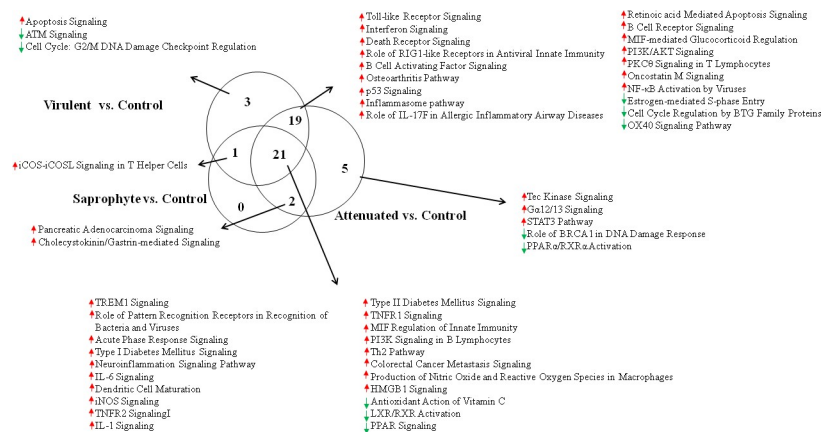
Apoptosis Signaling
ATM Signaling
Cell Cycle: G2/M DNA Damage Checkpoint Regulation

Toll-like Receptor Signaling
Interferon Signaling
Death Receptor Signaling
Role of RIG1-like Receptors in Antiviral Innate Immunity
B Cell Activating Factor Signaling
Osteoarthritis Pathway
p53 Signaling
Inflammasome pathway
Role of IL-17F in Allergic Inflammatory Airway Diseases

Retinoic acid Mediated Apoptosis Signaling
B Cell Receptor Signaling
MIF-mediated Glucocorticoid Regulation
PI3K/AKT Signaling
PKCθ Signaling in T Lymphocytes
Oncostatin M Signaling
NF-κB Activation by Viruses
Estrogen-mediated S-phase Entry
Cell Cycle Regulation by BTG Family Proteins
OX40 Signaling Pathway

Virulent vs. Control

3

19

1

21

5

0

2

iCOS-iCOSL Signaling in T Helper Cells

Saprophyte vs. Control

Attenuated vs. Control

Tec Kinase Signaling
Gα12/13 Signaling
STAT3 Pathway
Role of BRCA1 in DNA Damage Response
PPARα/RXRα Activation

Pancreatic Adenocarcinoma Signaling
Cholecystokinin/Gastrin-mediated Signaling

TREM1 Signaling
Role of Pattern Recognition Receptors in Recognition of Bacteria and Viruses
Acute Phase Response Signaling
Type I Diabetes Mellitus Signaling
Neuroinflammation Signaling Pathway
IL-6 Signaling
Dendritic Cell Maturation
iNOS Signaling
TNFR2 SignalingI
IL-1 Signaling

Type II Diabetes Mellitus Signaling
TNFR1 Signaling
MIF Regulation of Innate Immunity
PI3K Signaling in B Lymphocytes
Th2 Pathway
Colorectal Cancer Metastasis Signaling
Production of Nitric Oxide and Reactive Oxygen Species in Macrophages
HMGB1 Signaling
Antioxidant Action of Vitamin C
LXR/RXR Activation
PPAR Signaling